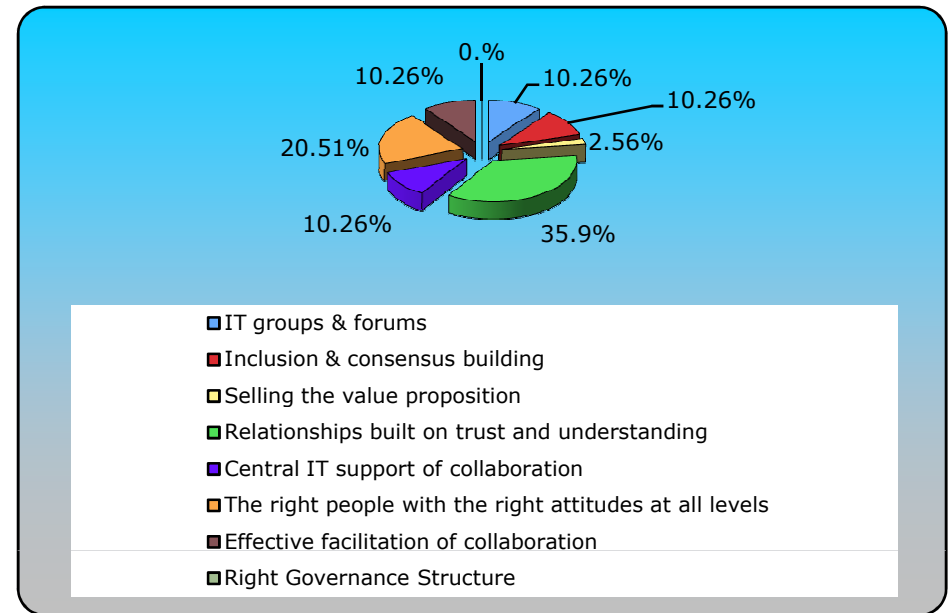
0.%
10.26%
10.26%
10.26%
2.56%
20.51%
10.26%
35.9%

IT groups & forums
Inclusion & consensus building
Selling the value proposition
Relationships built on trust and understanding
Central IT support of collaboration
The right people with the right attitudes at all levels
Effective facilitation of collaboration
Right Governance Structure